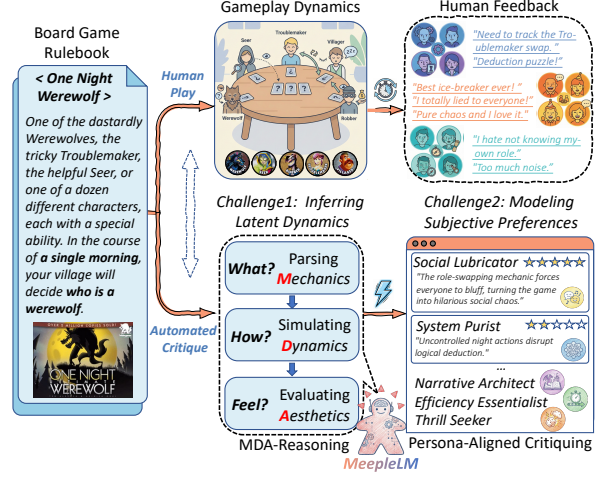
Board Game Rulebook

< One Night Werewolf >

One of the dastardly Werewolves, the tricky Troublemaker, the helpful Seer, or one of a dozen different characters, each with a special ability. In the course of a single morning, your village will decide who is a werewolf.

ONE NIGHT ULTIMATE WEREWOLF

Human Play

Automated Critique

Gameplay Dynamics

Seer Troublemaker Villager

Werewolf Robber

Human Feedback

"Need to track the Troublemaker swap."

"Deduction puzzle!"

"Best ice-breaker ever!"

"I totally lied to everyone!"

"Pure chaos and I love it!"

"I hate not knowing my own role."

"Too much noise."

Challenge1: Inferring Latent Dynamics

What? Parsing Mechanics

How? Simulating Dynamics

Feel? Evaluating Aesthetics

MDA-Reasoning

MeepleLM

Challenge2: Modeling Subjective Preferences

Social Lubricator ★★★★★

"The role-swapping mechanic forces everyone to bluff, turning the game into hilarious social chaos."

System Purist ★★★★★

"Uncontrolled night actions disrupt logical deduction."

...

Narrative Architect

Efficiency Essentialist

Thrill Seeker

Persona-Aligned Critiquing